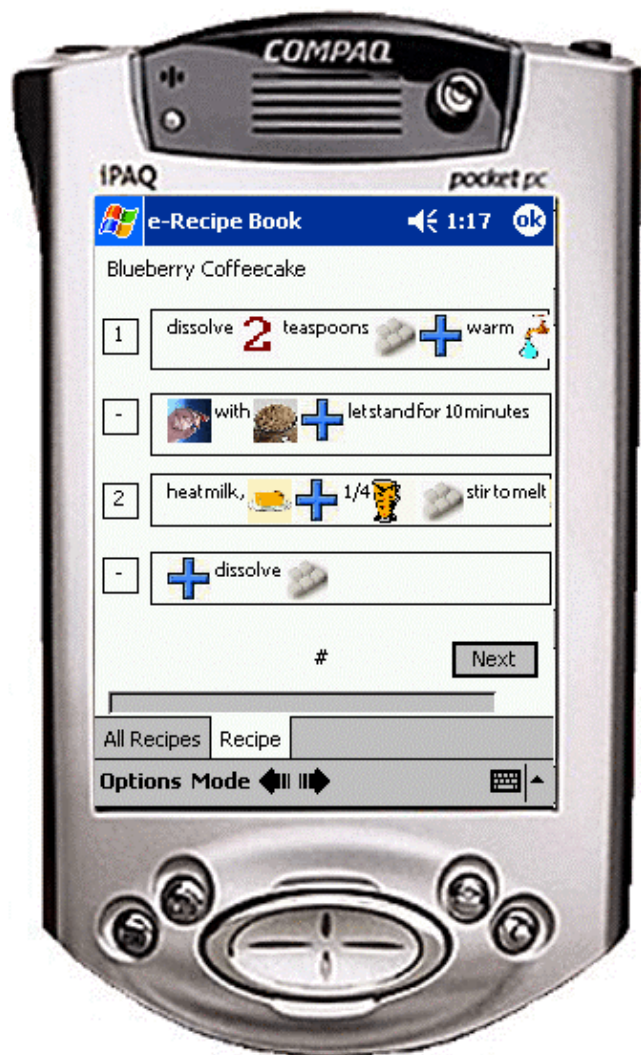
COMPAQ

iPAQ

pocket pc

e-Recipe Book 1:17 ok

Blueberry Coffeecake

1 dissolve 2 teaspoons warm

- with let stand for 10 minutes

2 heat milk, 1/4 stir to melt

- dissolve

#

Next

All Recipes Recipe

Options Mode